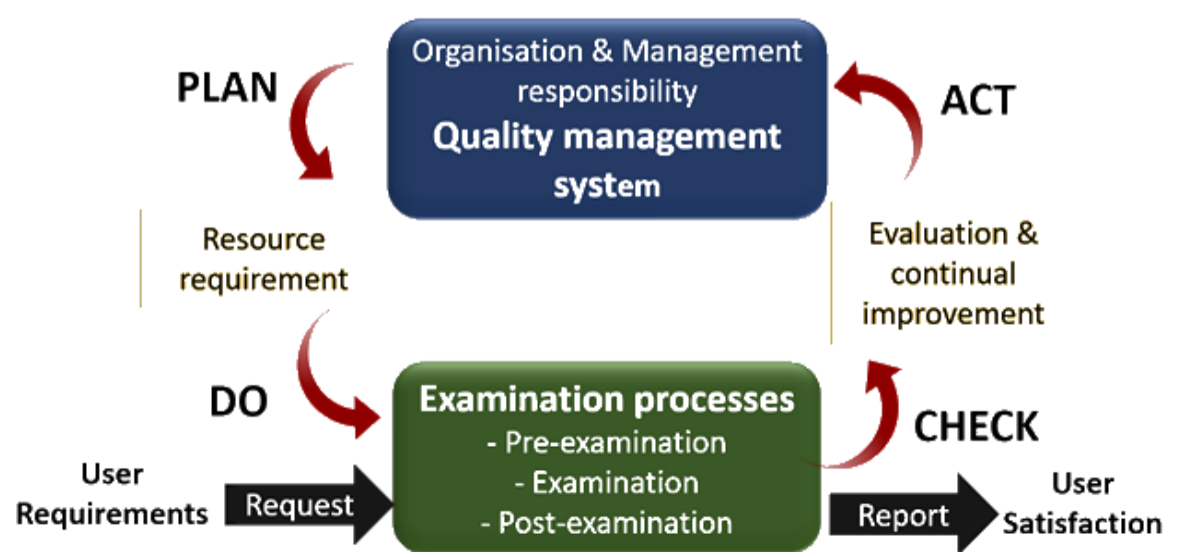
PLAN

Organisation & Management responsibility
Quality management system

ACT

Resource requirement

Evaluation & continual improvement

DO

Examination processes
- Pre-examination
- Examination
- Post-examination

CHECK

User Requirements

Request

Report

User Satisfaction